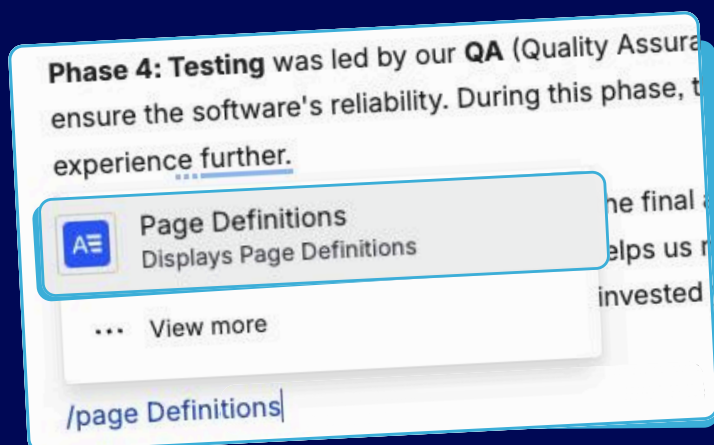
**Phase 4: Testing** was led by our **QA** (Quality Assura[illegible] ensure the software's reliability. During this phase, t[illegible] experience further.

he final a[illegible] elps us r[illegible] invested

Page Definitions
Displays Page Definitions

View more

/page Definitions